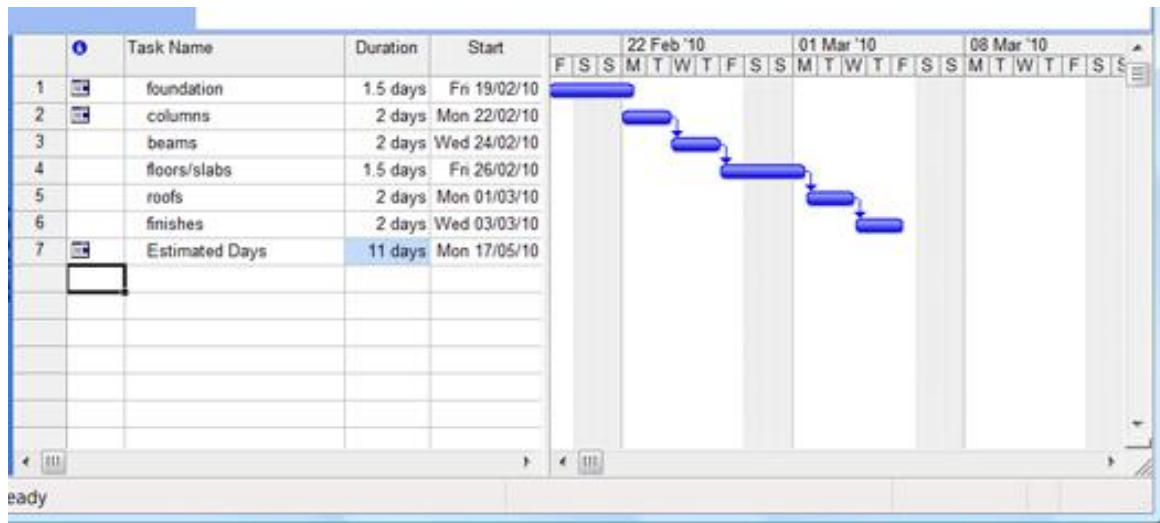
|  | ℹ | Task Name | Duration | Start |
|---|---|---|---|---|
| 1 |  | foundation | 1.5 days | Fri 19/02/10 |
| 2 |  | columns | 2 days | Mon 22/02/10 |
| 3 |  | beams | 2 days | Wed 24/02/10 |
| 4 |  | floors/slabs | 1.5 days | Fri 26/02/10 |
| 5 |  | roofs | 2 days | Mon 01/03/10 |
| 6 |  | finishes | 2 days | Wed 03/03/10 |
| 7 |  | Estimated Days | 11 days | Mon 17/05/10 |

22 Feb '10 01 Mar '10 08 Mar '10
F S S M T W T F S S M T W T F S S M T W T F S S

eady